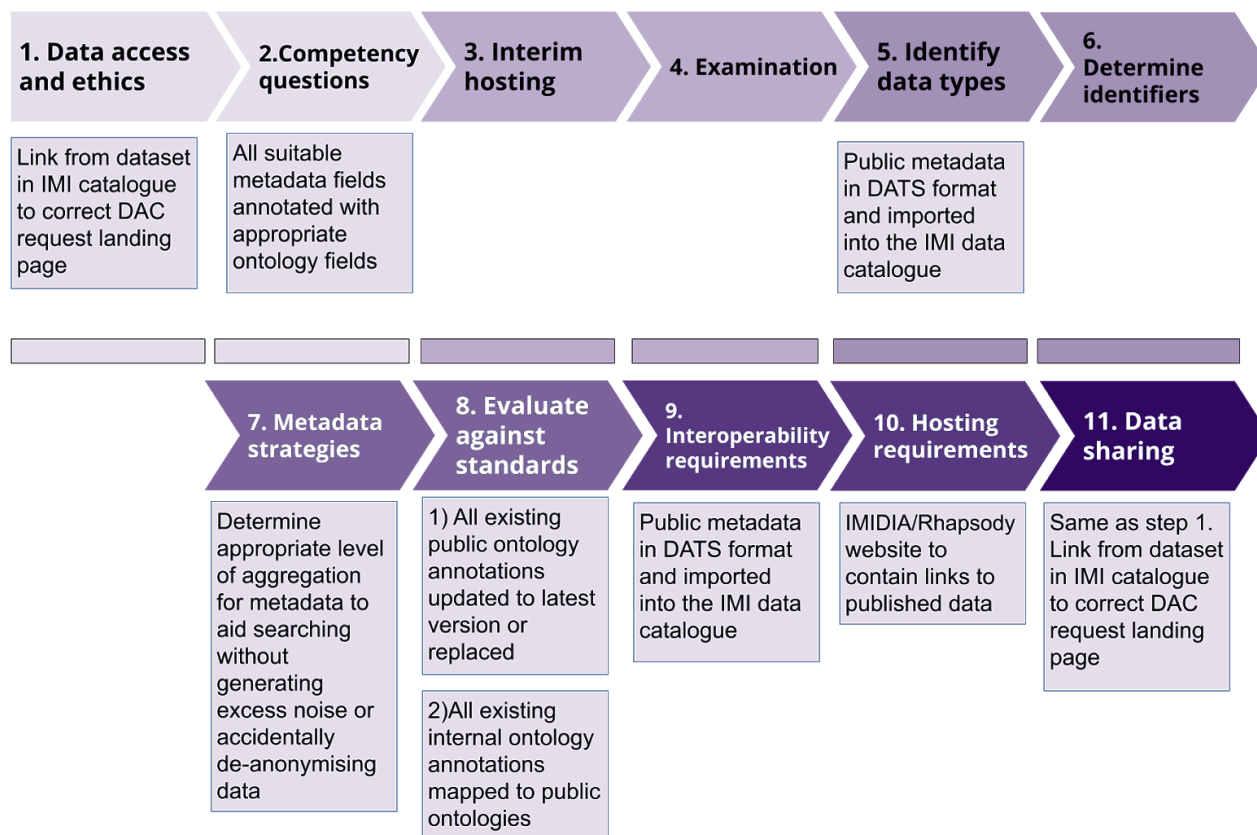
1. Data access and ethics

Link from dataset in IMI catalogue to correct DAC request landing page

2.Competency questions

All suitable metadata fields annotated with appropriate ontology fields

3. Interim hosting

4. Examination

5. Identify data types

Public metadata in DATS format and imported into the IMI data catalogue

6. Determine identifiers

7. Metadata strategies

Determine appropriate level of aggregation for metadata to aid searching without generating excess noise or accidentally de-anonymising data

8. Evaluate against standards

1) All existing public ontology annotations updated to latest version or replaced

2)All existing internal ontology annotations mapped to public ontologies

9. Interoperability requirements

Public metadata in DATS format and imported into the IMI data catalogue

10. Hosting requirements

IMIDIA/Rhapsody website to contain links to published data

11. Data sharing

Same as step 1. Link from dataset in IMI catalogue to correct DAC request landing page